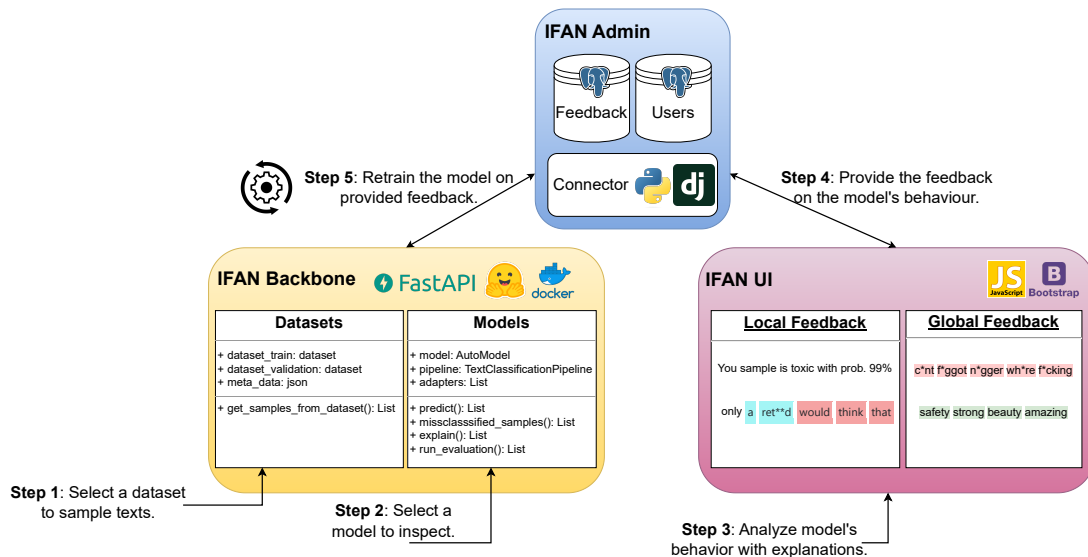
IFAN Admin

Feedback

Users

Connector

dj

Step 5: Retrain the model on provided feedback.

Step 4: Provide the feedback on the model's behaviour.

IFAN Backbone

FastAPI

docker

Datasets

+ dataset_train: dataset
+ dataset_validation: dataset
+ meta_data: json

+ get_samples_from_dataset(): List

Models

+ model: AutoModel
+ pipeline: TextClassificationPipeline
+ adapters: List

+ predict(): List
+ missclassified_samples(): List
+ explain(): List
+ run_evaluation(): List

IFAN UI

JS JavaScript

B Bootstrap

Local Feedback

You sample is toxic with prob. 99%

only a ret**d would think that

Global Feedback

c*nt f*ggot n*gger wh*re f*cking

safety strong beauty amazing

Step 1: Select a dataset to sample texts.

Step 2: Select a model to inspect.

Step 3: Analyze model's behavior with explanations.